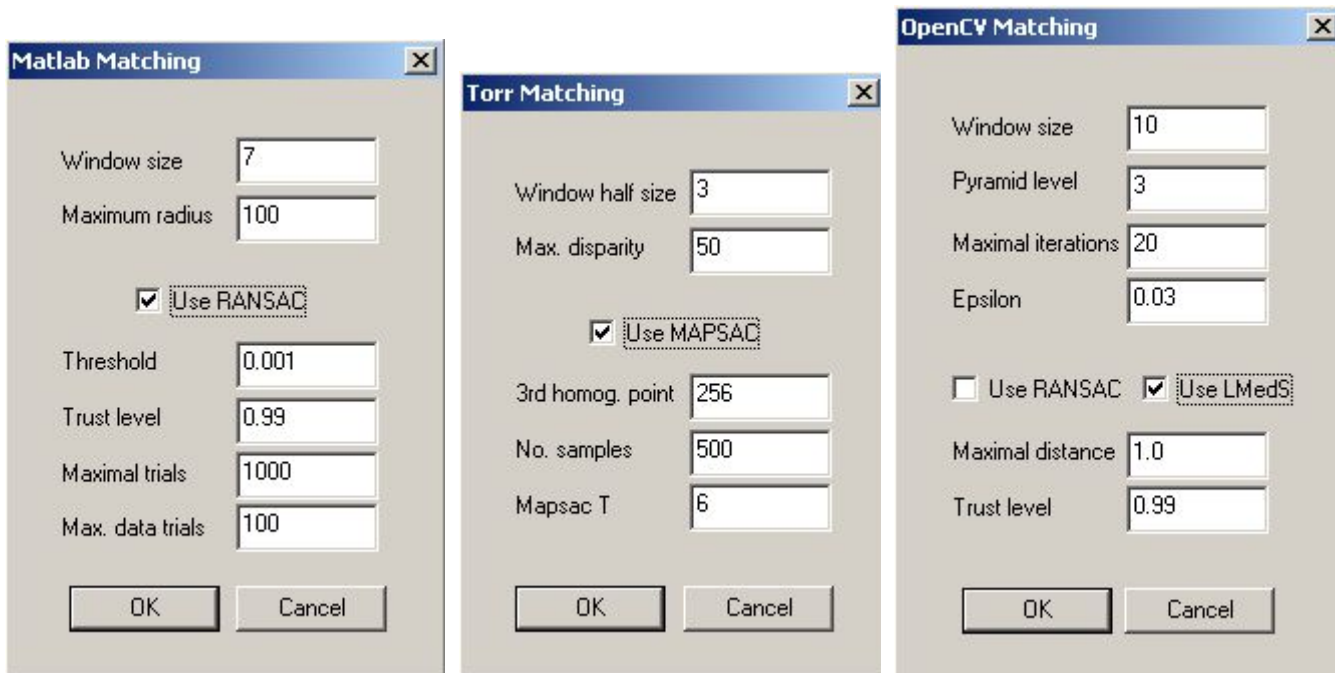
Matlab Matching ×

Window size 7
Maximum radius 100

☑ Use RANSAC

Threshold 0.001
Trust level 0.99
Maximal trials 1000
Max. data trials 100

OK Cancel

Torr Matching ×

Window half size 3
Max. disparity 50

☑ Use MAPSAC

3rd homog. point 256
No. samples 500
Mapsac T 6

OK Cancel

OpenCV Matching ×

Window size 10
Pyramid level 3
Maximal iterations 20
Epsilon 0.03

☐ Use RANSAC ☑ Use LMedS

Maximal distance 1.0
Trust level 0.99

OK Cancel